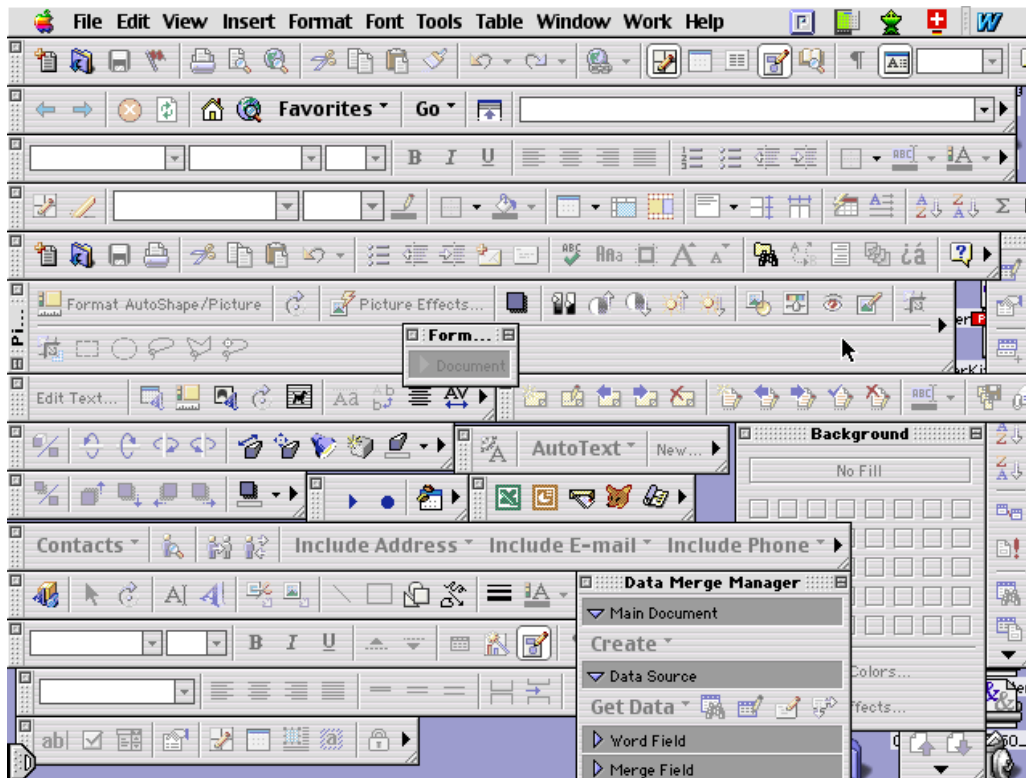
File Edit View Insert Format Font Tools Table Window Work Help

Favorites Go

B I U

Format AutoShape/Picture Picture Effects...

Pi...

Form...

Document

Edit Text...

AutoText New...

Background

No Fill

Contacts Include Address Include E-mail Include Phone

Data Merge Manager

Main Document

Create

Data Source

Get Data

Word Field

Merge Field

B I U

Colors...

ffects...